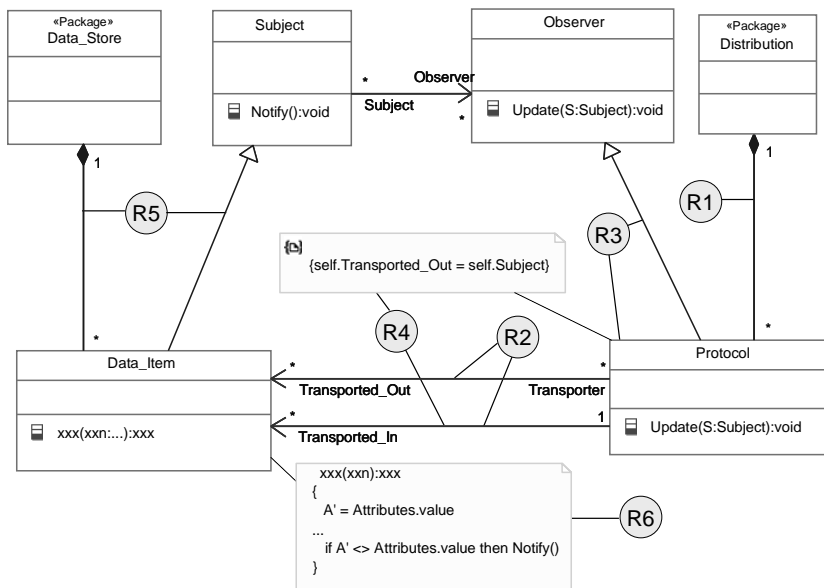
«Package»
Data_Store

Subject

Notify():void

Observer

Update(S:Subject):void

«Package»
Distribution

*
Observer
Subject
*

1

R5

R1

1

R3

{self.Transported_Out = self.Subject}

R4

R2

*

*

Data_Item

xxx(xxn:...):xxx

*
Transported_Out
*
Transported_In

*
Transporter
1

Protocol

Update(S:Subject):void

xxx(xxn):xxx
{
A' = Attributes.value
...
if A' <> Attributes.value then Notify()
}

R6